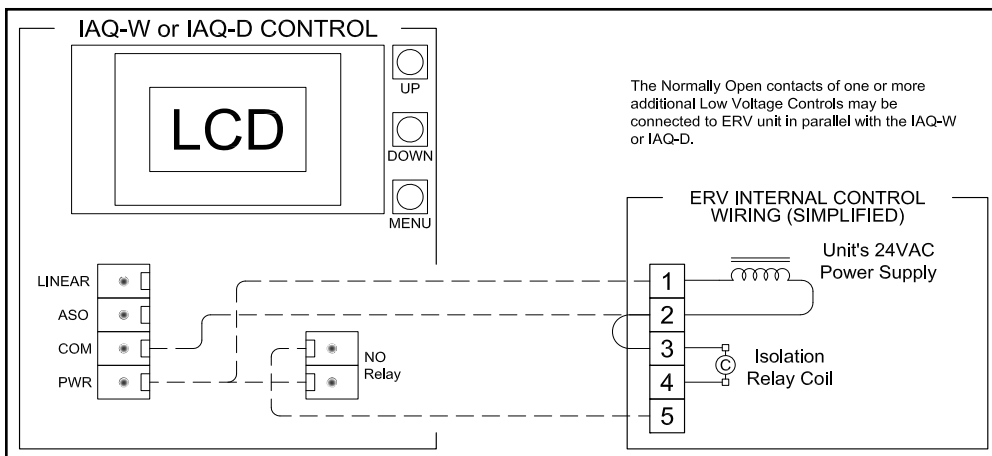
IAQ-W or IAQ-D CONTROL

LCD

UP

DOWN

MENU

The Normally Open contacts of one or more additional Low Voltage Controls may be connected to ERV unit in parallel with the IAQ-W or IAQ-D.

ERV INTERNAL CONTROL WIRING (SIMPLIFIED)

Unit's 24VAC Power Supply

LINEAR

ASO

COM

PWR

NO Relay

1

2

3

4

5

C

Isolation Relay Coil